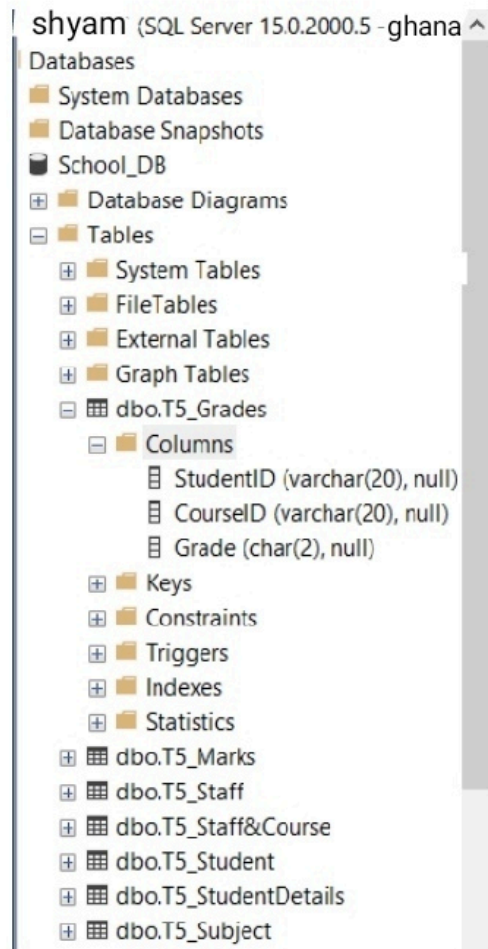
shyam (SQL Server 15.0.2000.5 - ghana

Databases

System Databases

Database Snapshots

School_DB

Database Diagrams

Tables

System Tables

FileTables

External Tables

Graph Tables

dbo.T5_Grades

Columns

StudentID (varchar(20), null)

CourseID (varchar(20), null)

Grade (char(2), null)

Keys

Constraints

Triggers

Indexes

Statistics

dbo.T5_Marks

dbo.T5_Staff

dbo.T5_Staff&Course

dbo.T5_Student

dbo.T5_StudentDetails

dbo.T5_Subject